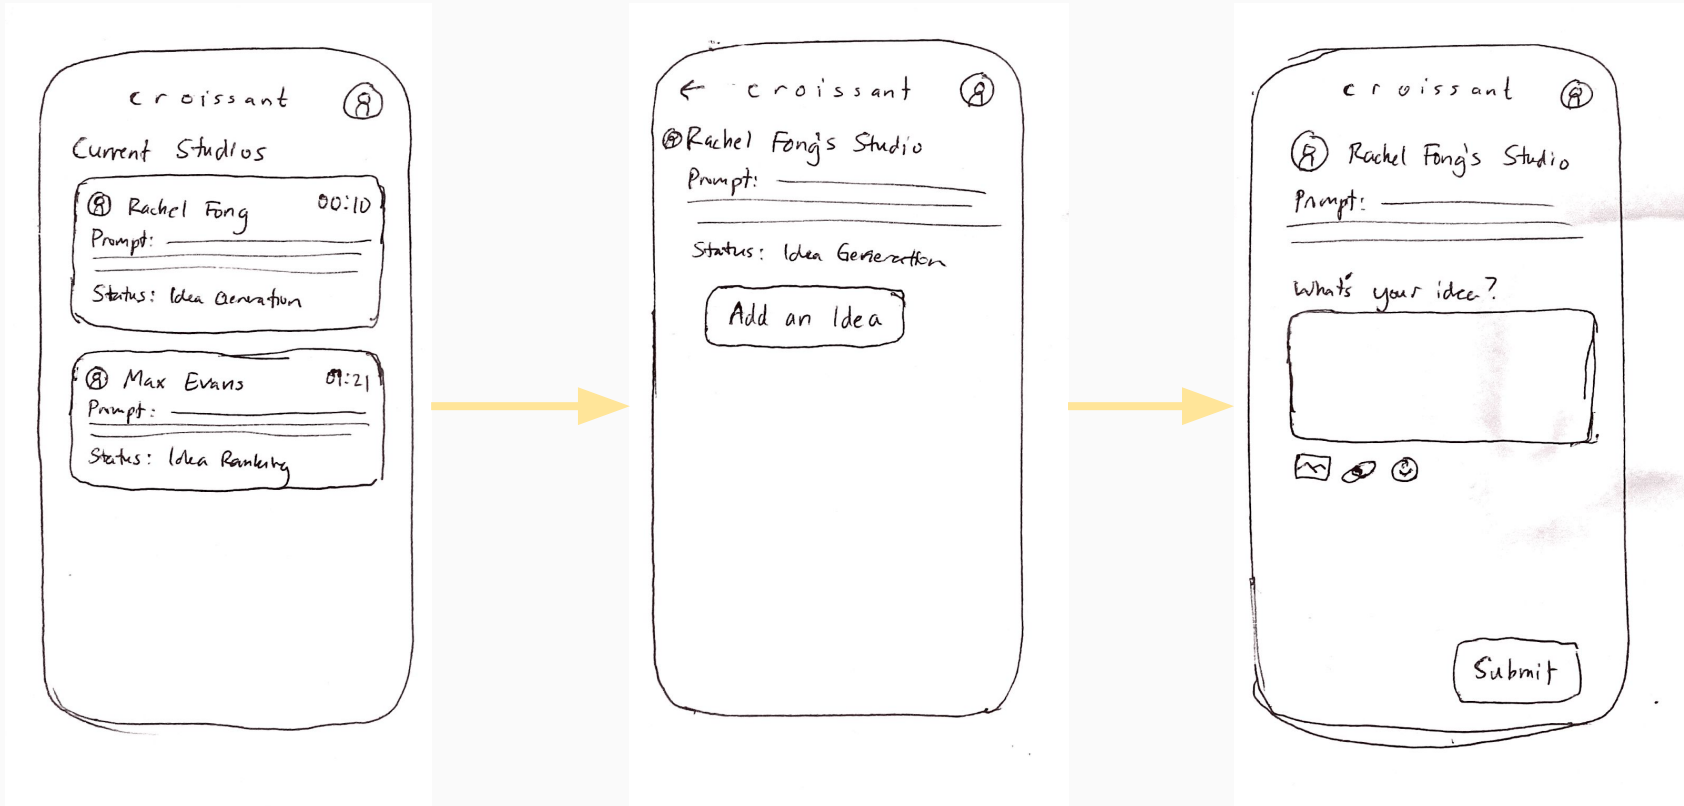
croissant

Current Studios

Rachel Fong 00:10
Prompt:
Status: Idea Generation

Max Evans 01:21
Prompt:
Status: Idea Ranking

← croissant

Rachel Fong's Studio
Prompt:
Status: Idea Generation

Add an Idea

croissant

Rachel Fong's Studio
Prompt:

What's your idea?

Submit